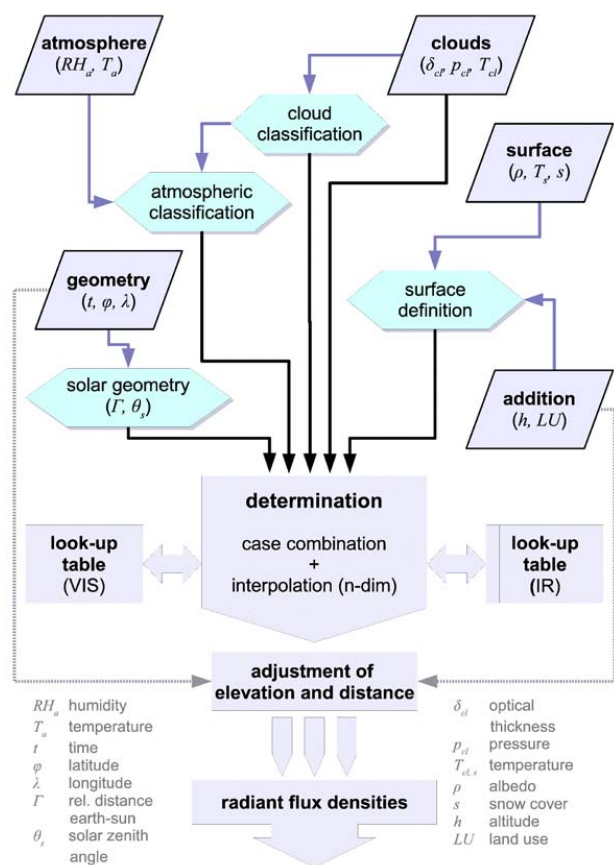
atmosphere
$(RH_a, T_a)$

clouds
$(\delta_{cl}, p_{cl}, T_{cl})$

cloud classification

atmospheric classification

surface
$(\rho, T_s, s)$

geometry
$(t, \varphi, \lambda)$

surface definition

solar geometry
$(\Gamma, \theta_s)$

addition
$(h, LU)$

determination

look-up table (VIS)

case combination
+
interpolation (n-dim)

look-up table (IR)

adjustment of elevation and distance

radiant flux densities

$RH_a$ humidity
$T_a$ temperature
$t$ time
$\varphi$ latitude
$\lambda$ longitude
$\Gamma$ rel. distance earth-sun
$\theta_s$ solar zenith angle

$\delta_{cl}$ optical thickness
$p_{cl}$ pressure
$T_{cl,s}$ temperature
$\rho$ albedo
$s$ snow cover
$h$ altitude
$LU$ land use